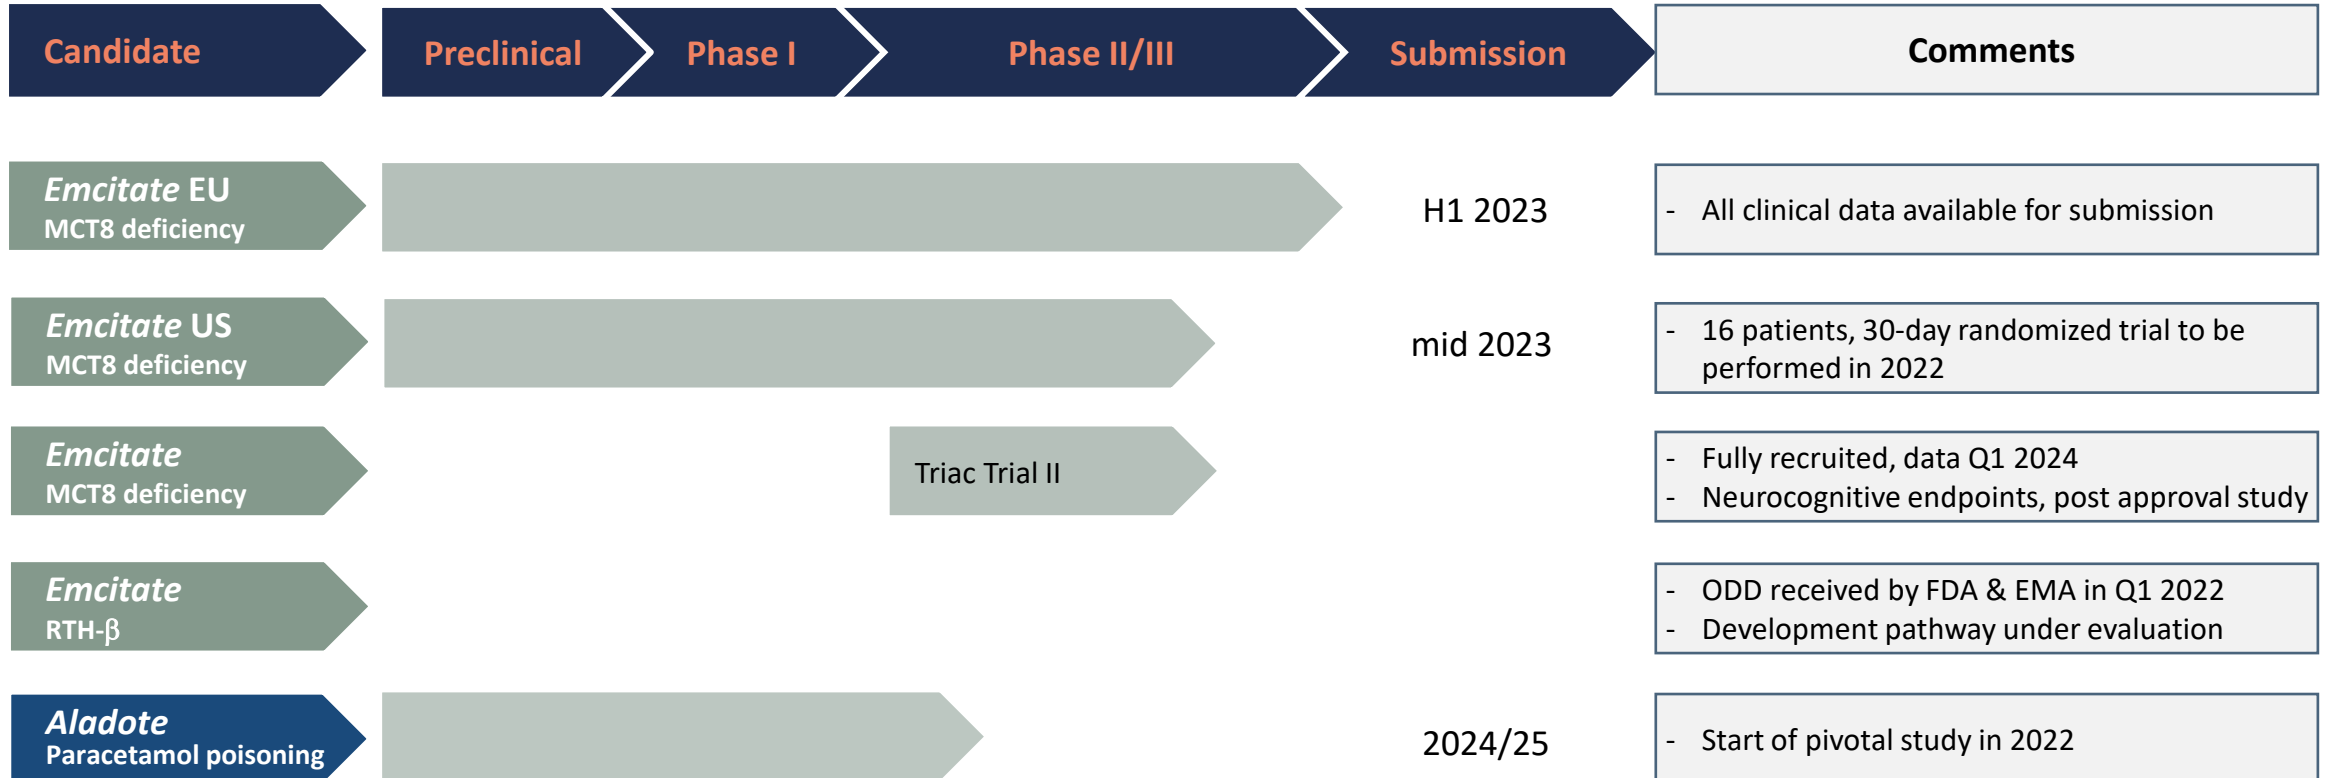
Candidate

Preclinical

Phase I

Phase II/III

Submission

Comments

*Emcitate* EU
MCT8 deficiency

H1 2023

- All clinical data available for submission

*Emcitate* US
MCT8 deficiency

mid 2023

- 16 patients, 30-day randomized trial to be performed in 2022

*Emcitate*
MCT8 deficiency

Triac Trial II

- Fully recruited, data Q1 2024
- Neurocognitive endpoints, post approval study

*Emcitate*
RTH-β

- ODD received by FDA & EMA in Q1 2022
- Development pathway under evaluation

*Aladote*
Paracetamol poisoning

2024/25

- Start of pivotal study in 2022